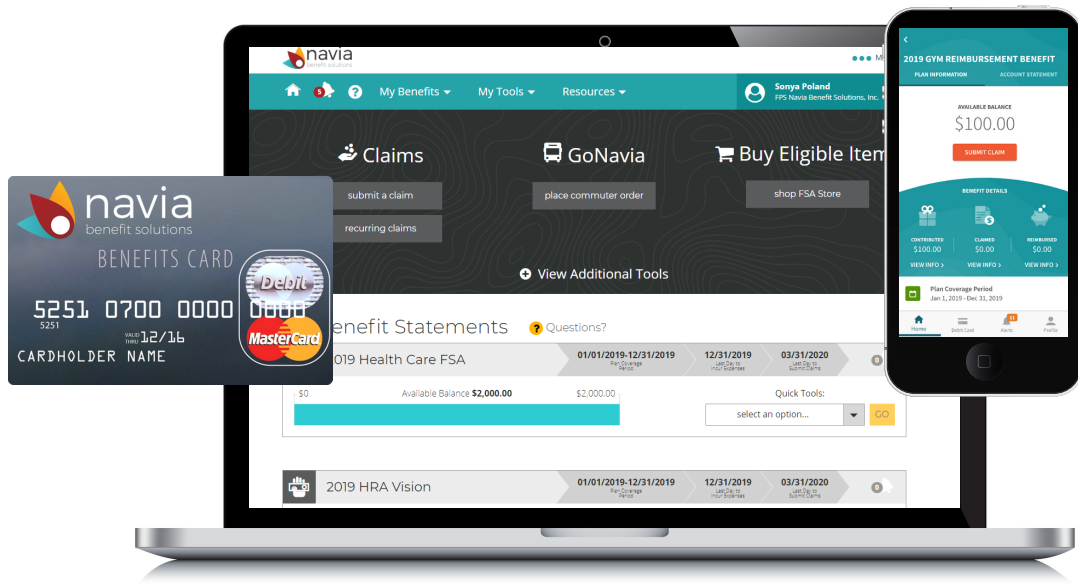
navia
benefit solutions

My Benefits ▾ My Tools ▾ Resources ▾

Sonya Poland
FPS Navia Benefit Solutions, Inc.

Claims
submit a claim
recurring claims

GoNavia
place commuter order

Buy Eligible Item
shop FSA Store

View Additional Tools

Benefit Statements Questions?

2019 Health Care FSA
01/01/2019-12/31/2019 Plan Coverage Period
12/31/2019 Last Day to Incur Expenses
03/31/2020 Last Day to Submit Claims

$0 Available Balance $2,000.00 $2,000.00
Quick Tools:
select an option... GO

2019 HRA Vision
01/01/2019-12/31/2019 Plan Coverage Period
12/31/2019 Last Day to Incur Expenses
03/31/2020 Last Day to Submit Claims

navia
benefit solutions
BENEFITS CARD
5251 0700 0000 0000
5251
VALID THRU 12/16
CARDHOLDER NAME
Debit
MasterCard

2019 GYM REIMBURSEMENT BENEFIT
PLAN INFORMATION ACCOUNT STATEMENT
AVAILABLE BALANCE
$100.00
SUBMIT CLAIM
BENEFIT DETAILS
CONTRIBUTED $100.00
CLAIMED $0.00
REIMBURSED $0.00
VIEW INFO > VIEW INFO > VIEW INFO >
Plan Coverage Period
Jan 1, 2019 - Dec 31, 2019
Home Debit Card Alerts Profile